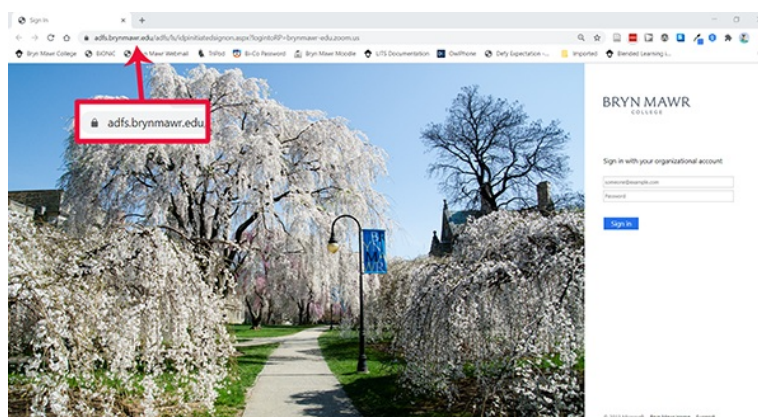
Sign In
adfs.brynmawr.edu/adfs/ls/idpinitiatedsignon.aspx?loginToRP=brynmawr-edu.zoom.us
Bryn Mawr College
BIONIC
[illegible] Mawr Webmail
TriPod
Bi-Co Password
Bryn Mawr Moodle
LITS Documentation
OwlPhone
Defy Expectation -...
Imported
Blended Learning i...
adfs.brynmawr.edu
BRYN MAWR
COLLEGE
Sign in with your organizational account
someone@example.com
Password
Sign in
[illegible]